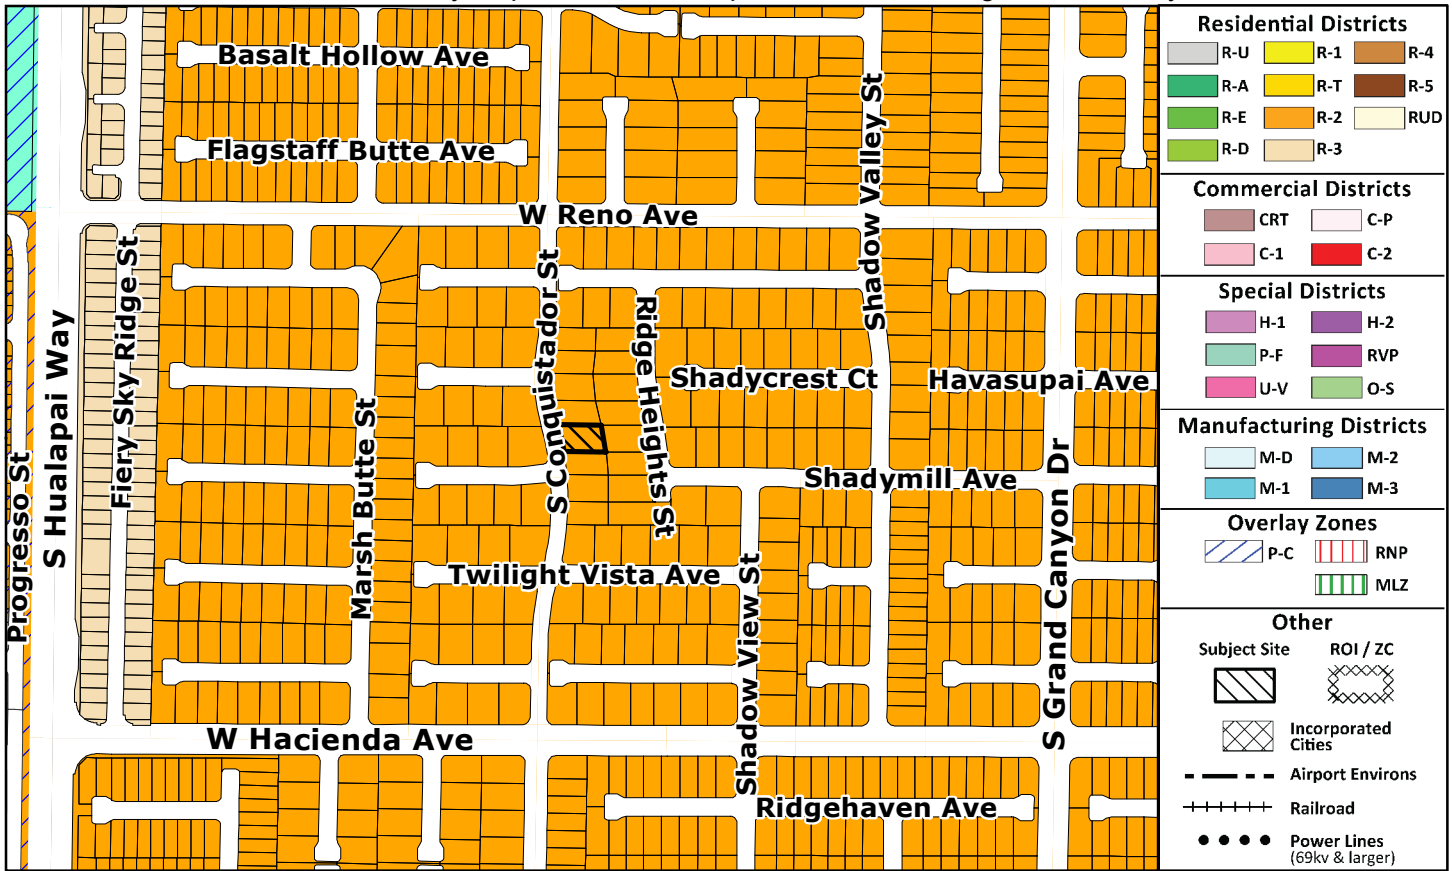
Basalt Hollow Ave
Flagstaff Butte Ave
W Reno Ave
Shadow Valley St
Progresso St
S Hualapai Way
Fiery Sky Ridge St
Marsh Butte St
S Conquistador St
Ridge Heights St
Shadycrest Ct
Havasupai Ave
Shadymill Ave
S Grand Canyon Dr
Twilight Vista Ave
Shadow View St
W Hacienda Ave
Ridgehaven Ave

Residential Districts
R-U
R-1
R-4
R-A
R-T
R-5
R-E
R-2
RUD
R-D
R-3

Commercial Districts
CRT
C-P
C-1
C-2

Special Districts
H-1
H-2
P-F
RVP
U-V
O-S

Manufacturing Districts
M-D
M-2
M-1
M-3

Overlay Zones
P-C
RNP
MLZ

Other
Subject Site
ROI / ZC
Incorporated Cities
Airport Environs
Railroad
Power Lines (69kv & larger)